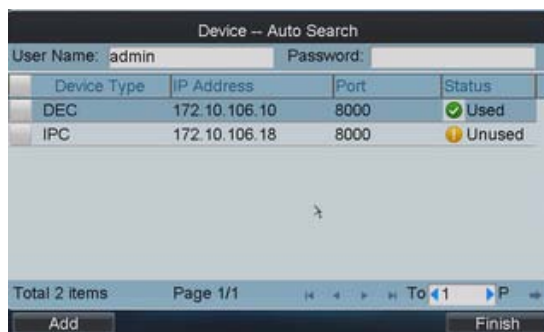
Device -- Auto Search

User Name: admin Password:

| | Device Type | IP Address | Port | Status |
|---|---|---|---|---|
| | DEC | 172.10.106.10 | 8000 | Used |
| | IPC | 172.10.106.18 | 8000 | Unused |

Total 2 items Page 1/1 To 1 P

Add Finish